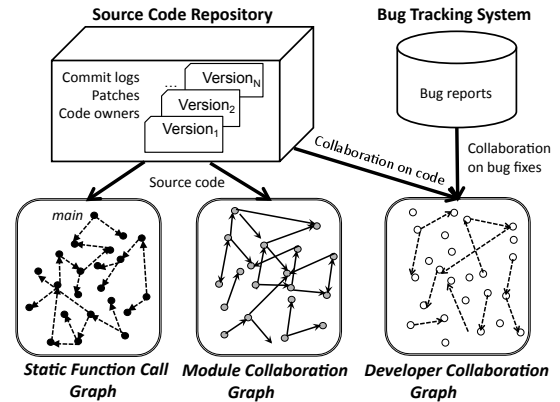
Source Code Repository

Bug Tracking System

Commit logs
Patches
Code owners

...

Version$_N$

Version$_2$

Version$_1$

Bug reports

Collaboration on code

Collaboration on bug fixes

Source code

main

Static Function Call Graph

Module Collaboration Graph

Developer Collaboration Graph